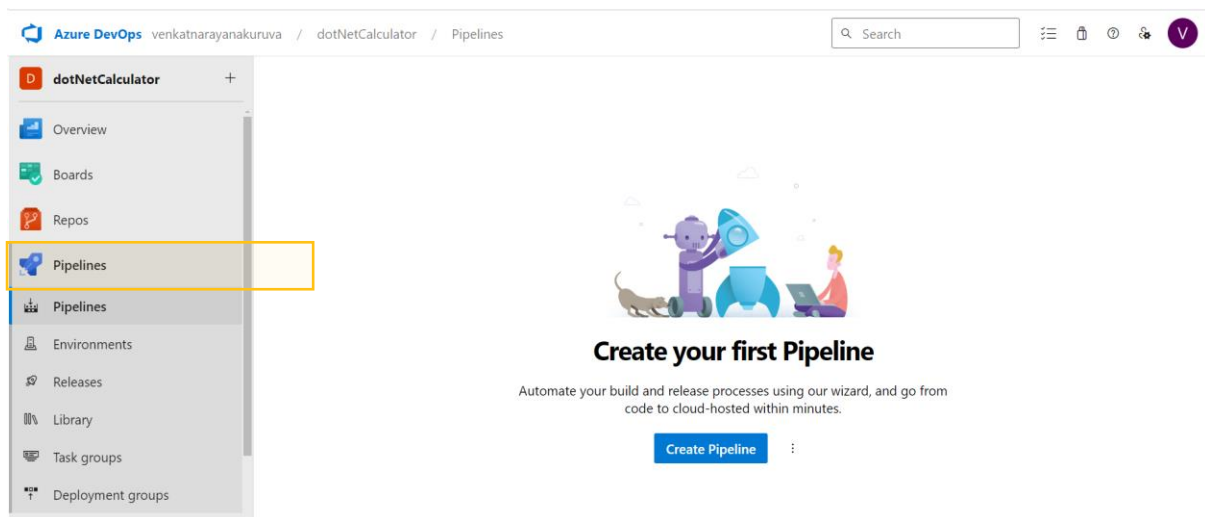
Azure DevOps venkatnarayanakuruva / dotNetCalculator / Pipelines

Search

V

D dotNetCalculator +

Overview

Boards

Repos

Pipelines

Pipelines

Environments

Releases

Library

Task groups

Deployment groups

Create your first Pipeline

Automate your build and release processes using our wizard, and go from code to cloud-hosted within minutes.

Create Pipeline